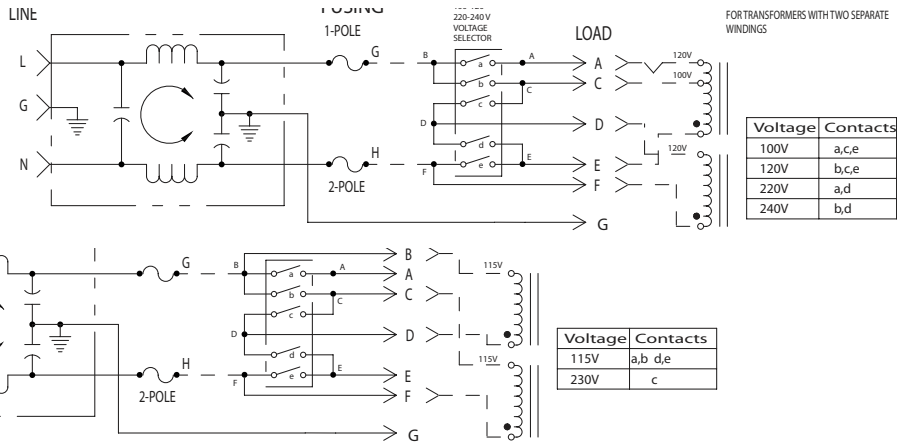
LINE

FUSING

1-POLE

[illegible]
220-240 V
VOLTAGE
SELECTOR

LOAD

FOR TRANSFORMERS WITH TWO SEPARATE WINDINGS

L

G

N

G

H

2-POLE

B

A

a

b

C

c

D

d

E

e

F

A

C

D

E

F

G

120V

100V

120V

| Voltage | Contacts |
|---|---|
| 100V | a,c,e |
| 120V | b,c,e |
| 220V | a,d |
| 240V | b,d |

G

H

2-POLE

B

A

a

b

C

c

D

d

E

e

F

B

A

C

D

E

F

G

115V

115V

| Voltage | Contacts |
|---|---|
| 115V | a,b d,e |
| 230V | c |